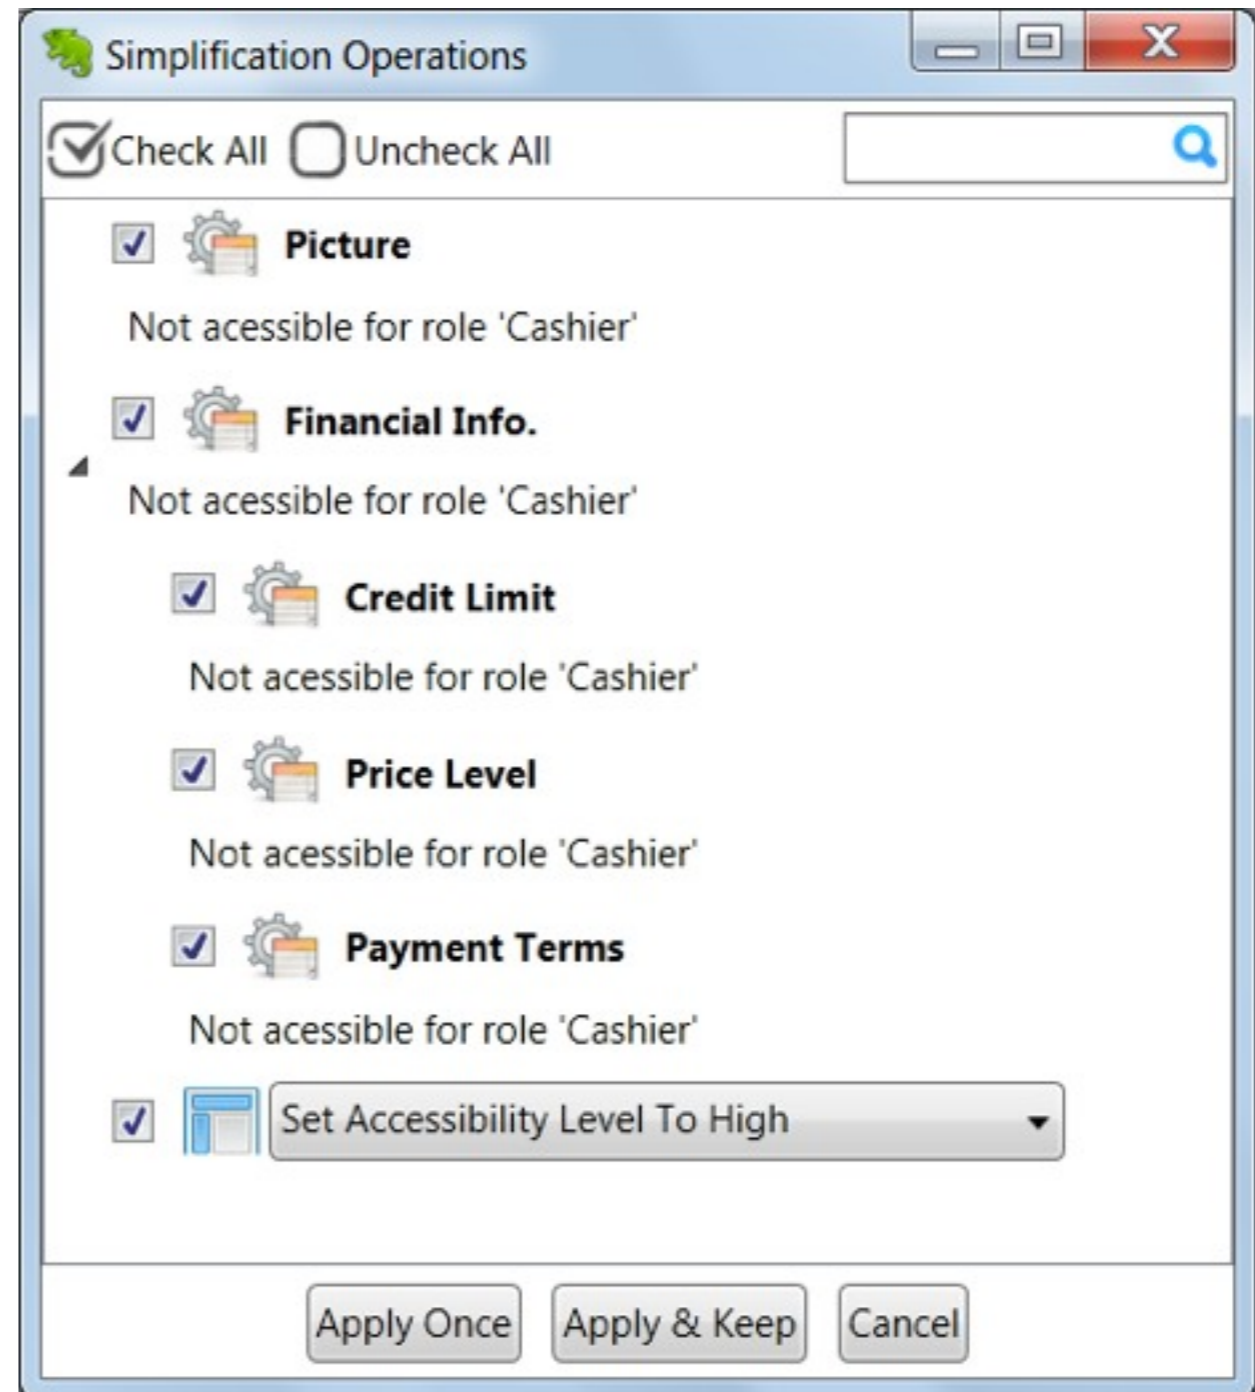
Simplification Operations

Check All Uncheck All

Picture

Not acessible for role 'Cashier'

Financial Info.

Not acessible for role 'Cashier'

Credit Limit

Not acessible for role 'Cashier'

Price Level

Not acessible for role 'Cashier'

Payment Terms

Not acessible for role 'Cashier'

Set Accessibility Level To High

Apply Once Apply & Keep Cancel